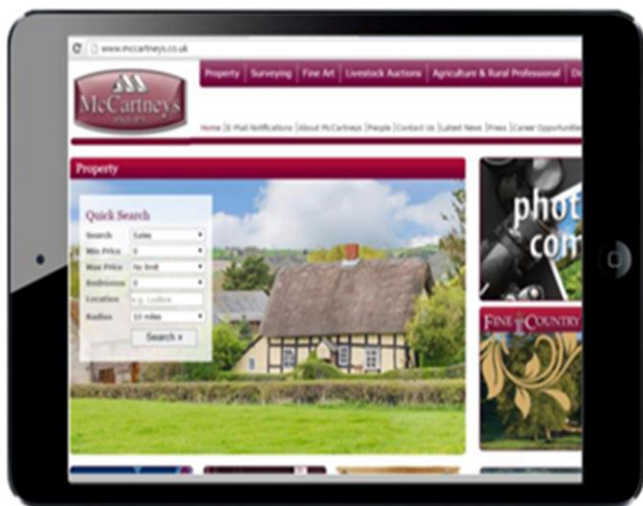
www.mccartneys.co.uk

McCartneys

Property | Surveying | Fine Art | Livestock Auctions | Agriculture & Rural Professional | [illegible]

Home | E-Mail Notifications | About McCartneys | People | Contact Us | Latest News | Press | Career Opportunities

Property

Quick Search
Search: Sales
Min Price: 0
Max Price: No limit
Bedrooms: 0
Location: e.g. Ludlow
Radius: 10 miles
Search »

phot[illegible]
com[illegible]

FINE COUNTRY